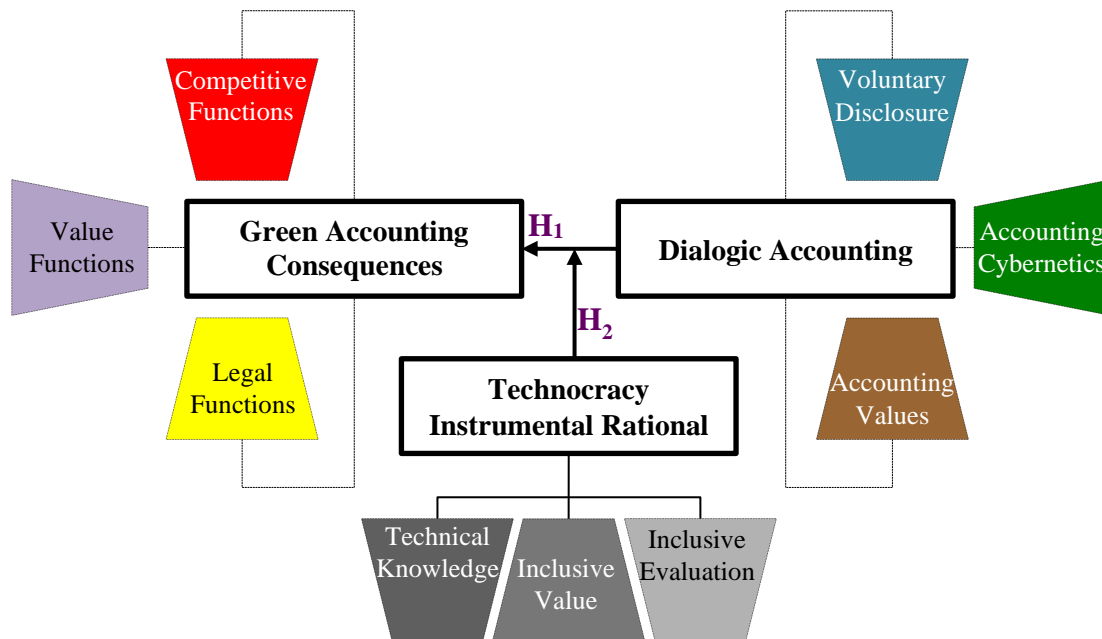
Competitive Functions

Value Functions

Green Accounting Consequences

Legal Functions

$H_1$

$H_2$

Voluntary Disclosure

Dialogic Accounting

Accounting Cybernetics

Accounting Values

Technocracy Instrumental Rational

Technical Knowledge

Inclusive Value

Inclusive Evaluation